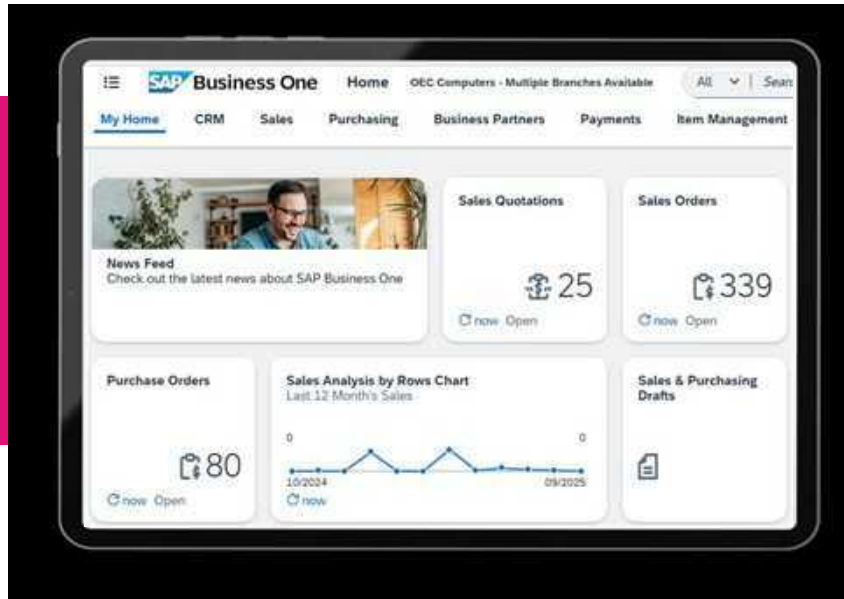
SAP Business One Home OEC Computers - Multiple Branches Available All Sear

My Home CRM Sales Purchasing Business Partners Payments Item Management

News Feed
Check out the latest news about SAP Business One

Sales Quotations
25
now Open

Sales Orders
339
now Open

Purchase Orders
80
now Open

Sales Analysis by Rows Chart
Last 12 Month's Sales
0
0
10/2024
09/2025
now

Sales & Purchasing Drafts